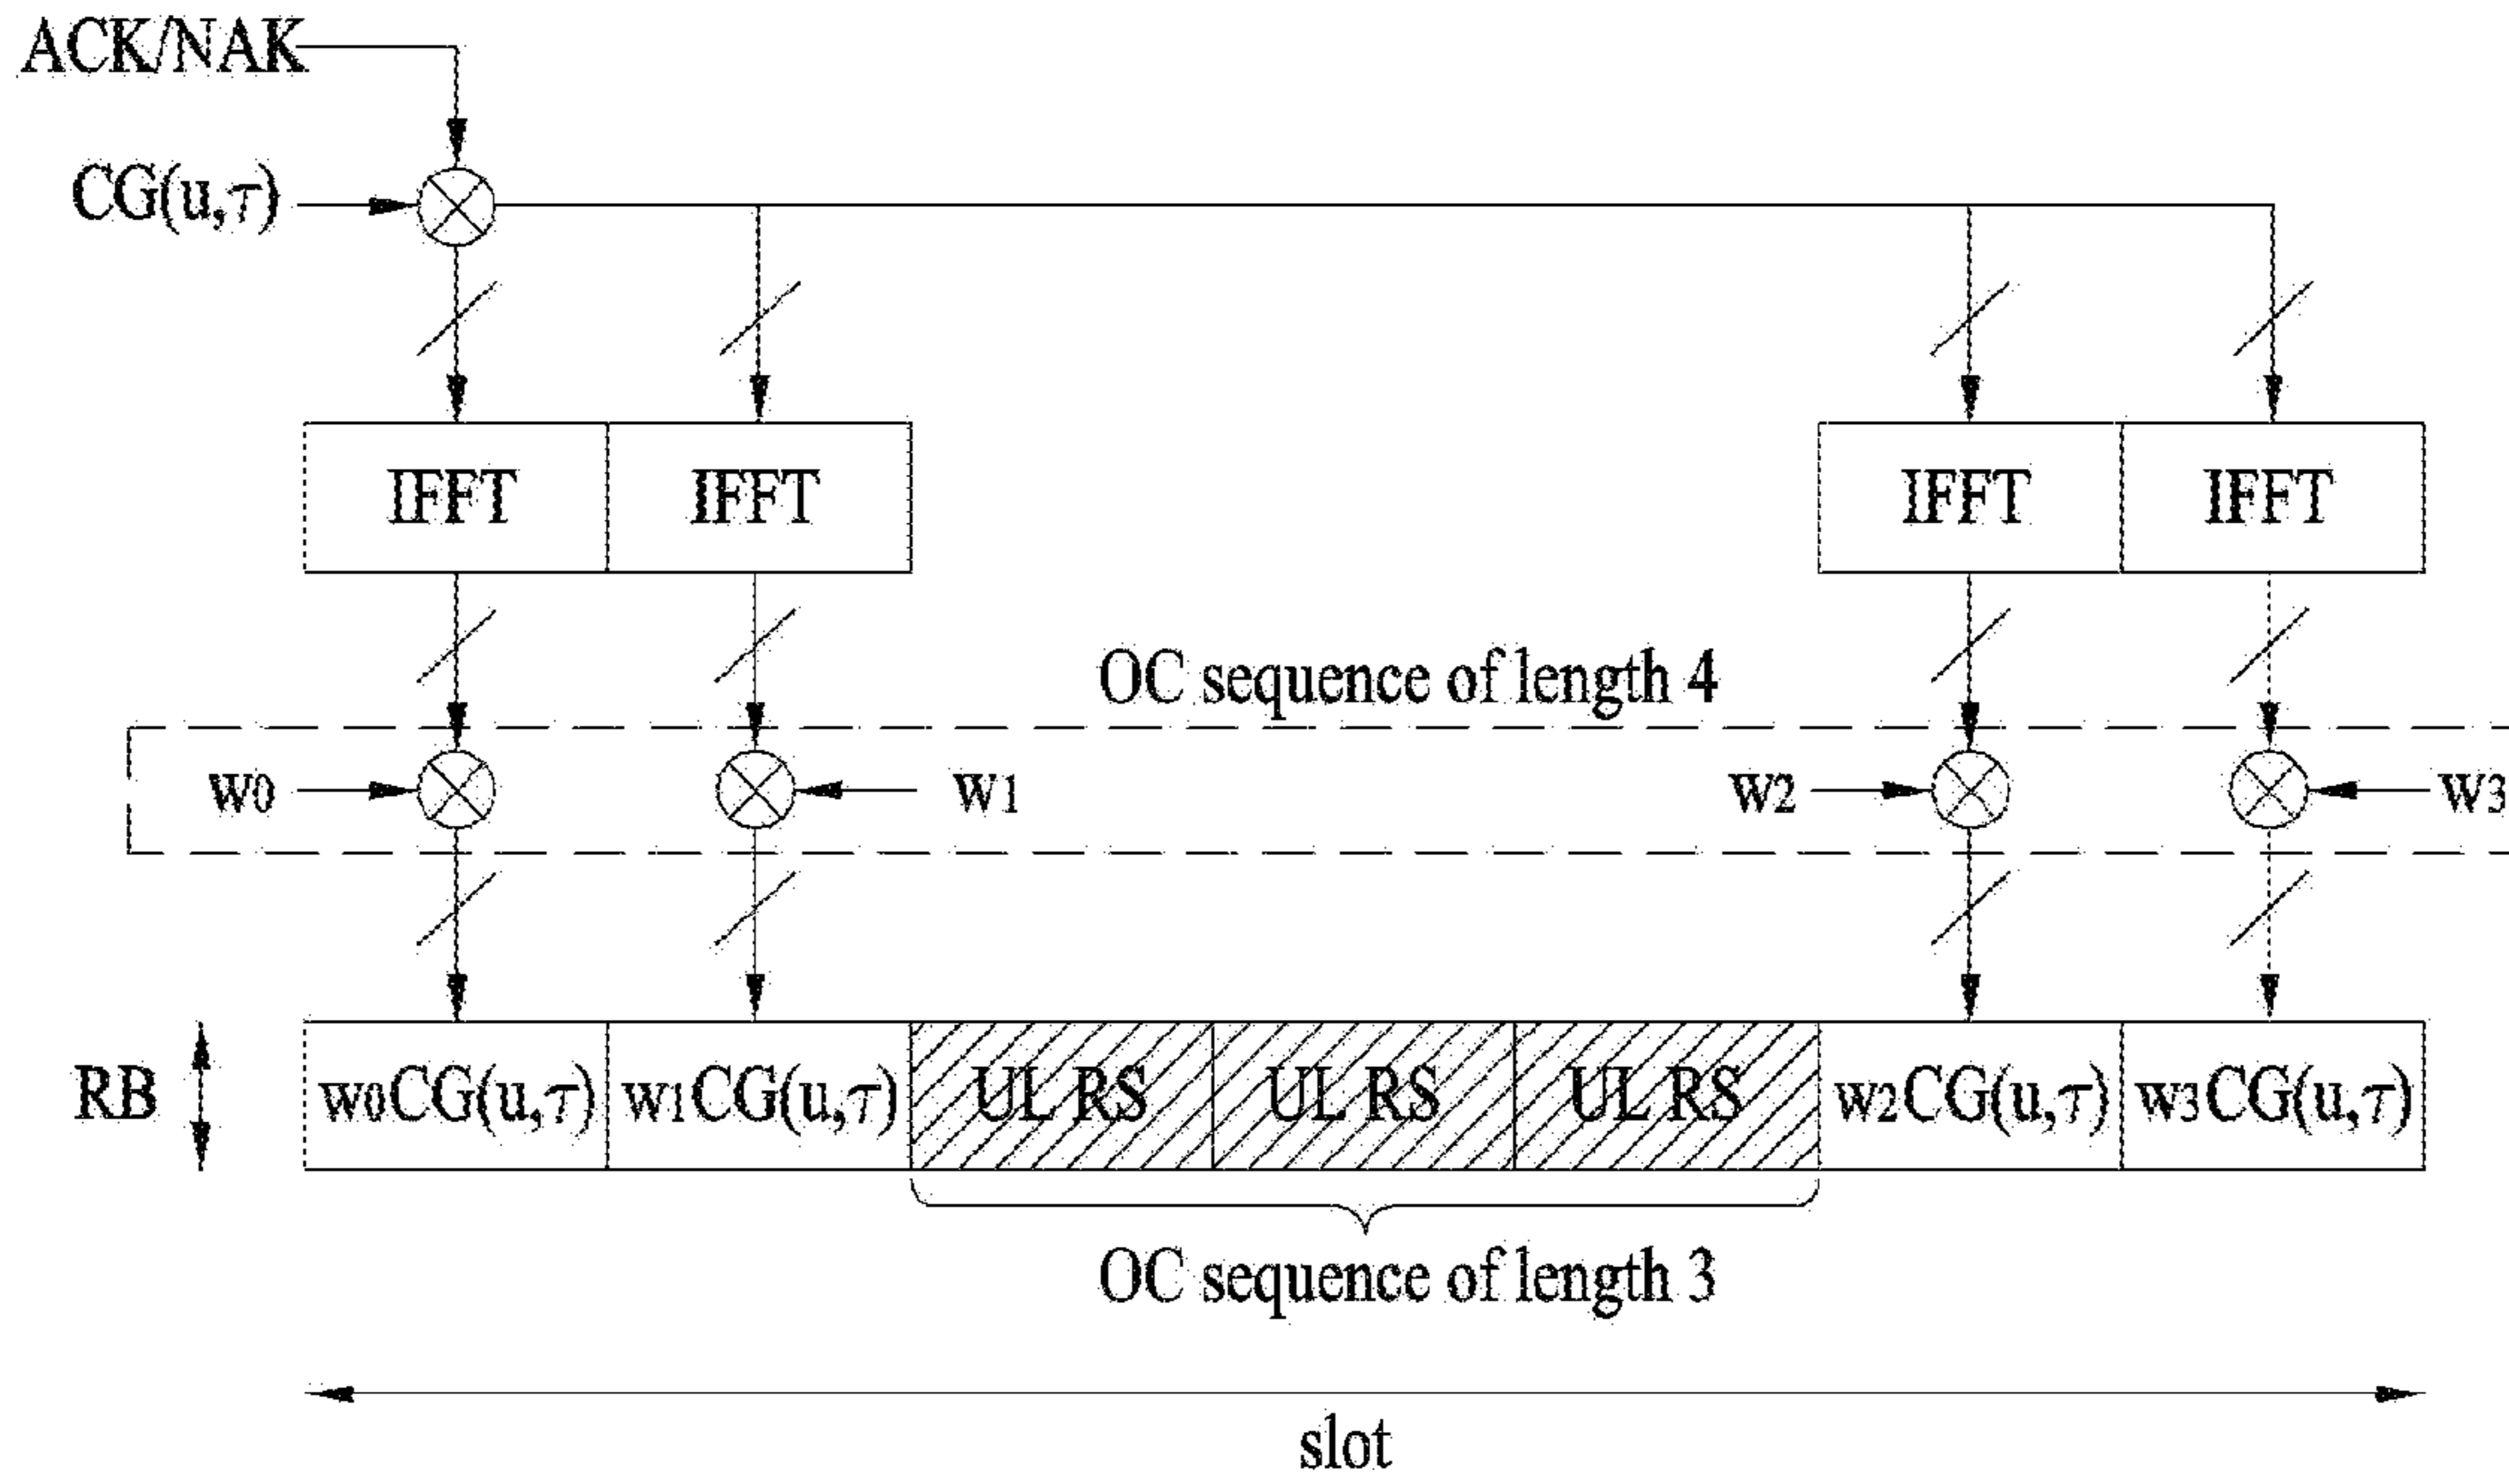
ACK/NAK

CG(u,$\tau$)

IFFT IFFT IFFT IFFT

OC sequence of length 4

W0 W1 W2 W3

RB

$w_0$CG(u,$\tau$) $w_1$CG(u,$\tau$) UL RS UL RS UL RS $w_2$CG(u,$\tau$) $w_3$CG(u,$\tau$)

OC sequence of length 3

slot